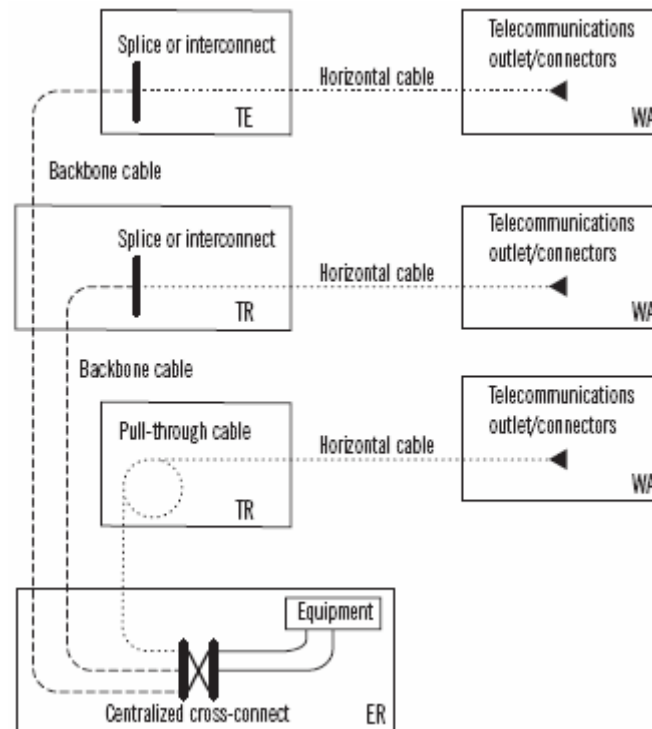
Splice or interconnect

TE

Horizontal cable

Telecommunications outlet/connectors

WA

Backbone cable

Splice or interconnect

TR

Horizontal cable

Telecommunications outlet/connectors

WA

Backbone cable

Pull-through cable

TR

Horizontal cable

Telecommunications outlet/connectors

WA

Equipment

Centralized cross-connect

ER